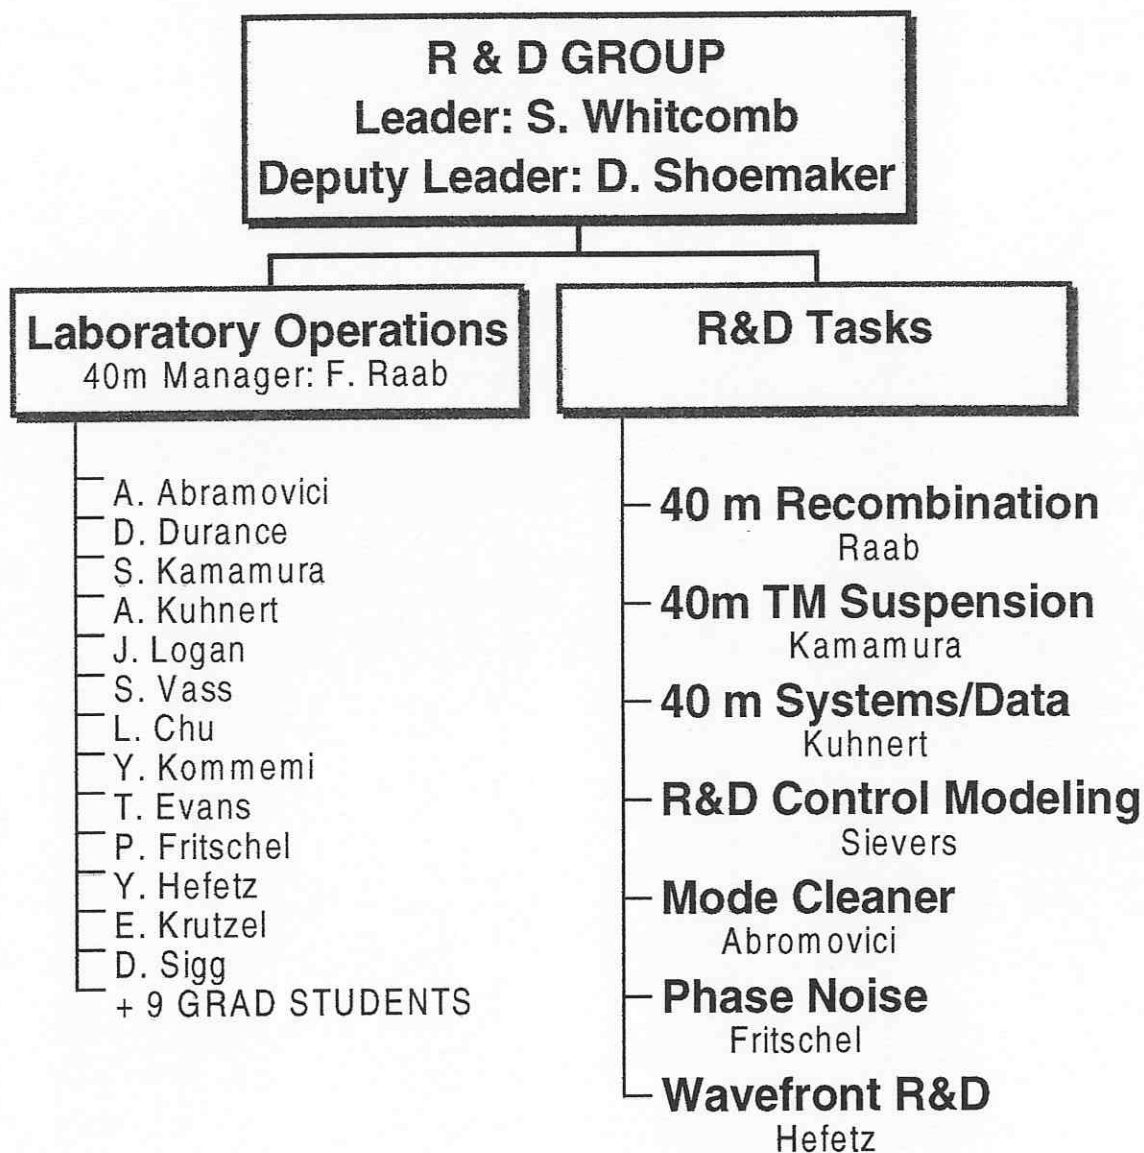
R & D GROUP
Leader: S. Whitcomb
Deputy Leader: D. Shoemaker

Laboratory Operations
40m Manager: F. Raab

A. Abramovici
D. Durance
S. Kamamura
A. Kuhnert
J. Logan
S. Vass
L. Chu
Y. Kommemi
T. Evans
P. Fritschel
Y. Hefetz
E. Krutzel
D. Sigg
+ 9 GRAD STUDENTS

R&D Tasks

40 m Recombination
Raab
40m TM Suspension
Kamamura
40 m Systems/Data
Kuhnert
R&D Control Modeling
Sievers
Mode Cleaner
Abromovici
Phase Noise
Fritschel
Wavefront R&D
Hefetz